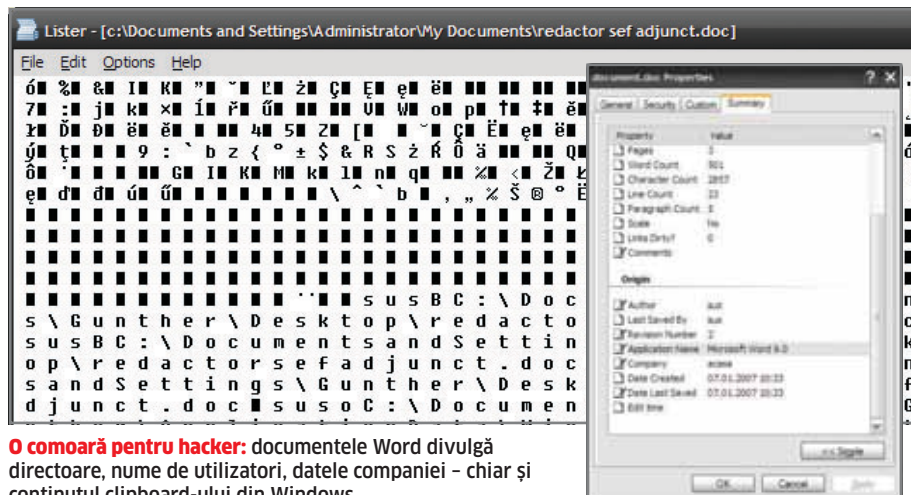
Lister - [c:\Documents and Settings\Administrator\My Documents\redactor sef adjunct.doc]

File Edit Options Help

s u s B C : \ D o c
s \ G u n t h e r \ D e s k t o p \ r e d a c t o
s u s B C : \ D o c u m e n t s a n d S e t t i n
o p \ r e d a c t o r s e f a d j u n c t . d o c
s a n d S e t t i n g s \ G u n t h e r \ D e s k
d j u n c t . d o c s u s o C : \ D o c u m e n

document.doc Properties

General | Security | Custom | Summary

| Property | Value |
|---|---|
| Pages | 1 |
| Word Count | 501 |
| Character Count | 2857 |
| Line Count | 23 |
| Paragraph Count | 6 |
| Scale | No |
| Links Dirty? | 0 |
| Comments | |
| Origin | |
| Author | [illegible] |
| Last Saved By | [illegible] |
| Revision Number | 2 |
| Application Name | Microsoft Word 8.0 |
| Company | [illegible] |
| Date Created | 07.01.2007 10:33 |
| Date Last Saved | 07.01.2007 10:33 |
| Edit time | |

<< Simple

OK Cancel Apply

O comoară pentru hacker: documentele Word divulgă directoare, nume de utilizatori, datele companiei – chiar şi conţinutul clipboard-ului din Windows